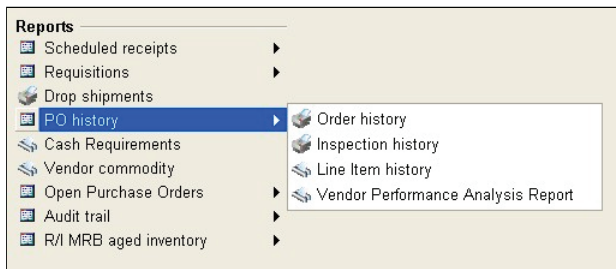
Reports
Scheduled receipts
Requisitions
Drop shipments
PO history
Cash Requirements
Vendor commodity
Open Purchase Orders
Audit trail
R/I MRB aged inventory

Order history
Inspection history
Line Item history
Vendor Performance Analysis Report